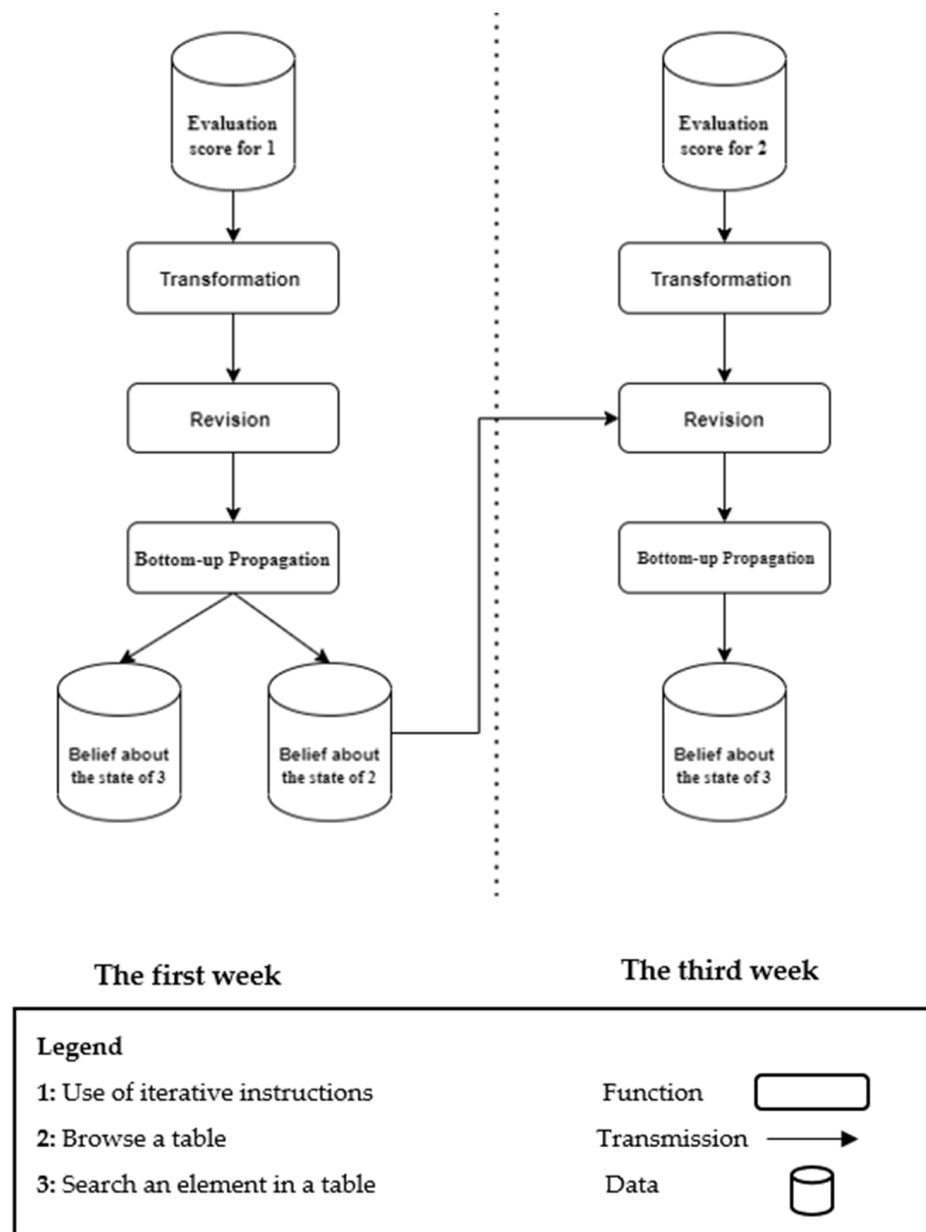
Evaluation score for 1

Transformation

Revision

Bottom-up Propagation

Belief about the state of 3

Belief about the state of 2

Evaluation score for 2

Transformation

Revision

Bottom-up Propagation

Belief about the state of 3

The first week

The third week

Legend

**1:** Use of iterative instructions

**2:** Browse a table

**3:** Search an element in a table

Function

Transmission

Data